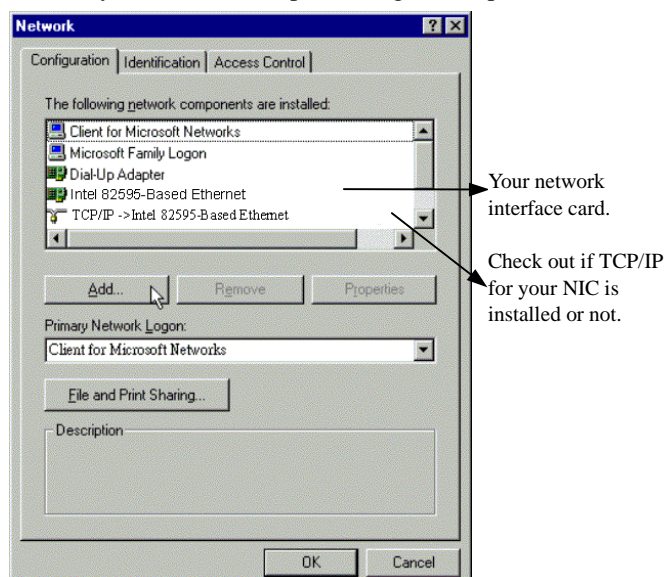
Network

Configuration | Identification | Access Control

The following network components are installed:

Client for Microsoft Networks
Microsoft Family Logon
Dial-Up Adapter
Intel 82595-Based Ethernet
TCP/IP ->Intel 82595-Based Ethernet

Add... | Remove | Properties

Primary Network Logon:
Client for Microsoft Networks

File and Print Sharing...

Description

OK | Cancel

Your network interface card.

Check out if TCP/IP for your NIC is installed or not.